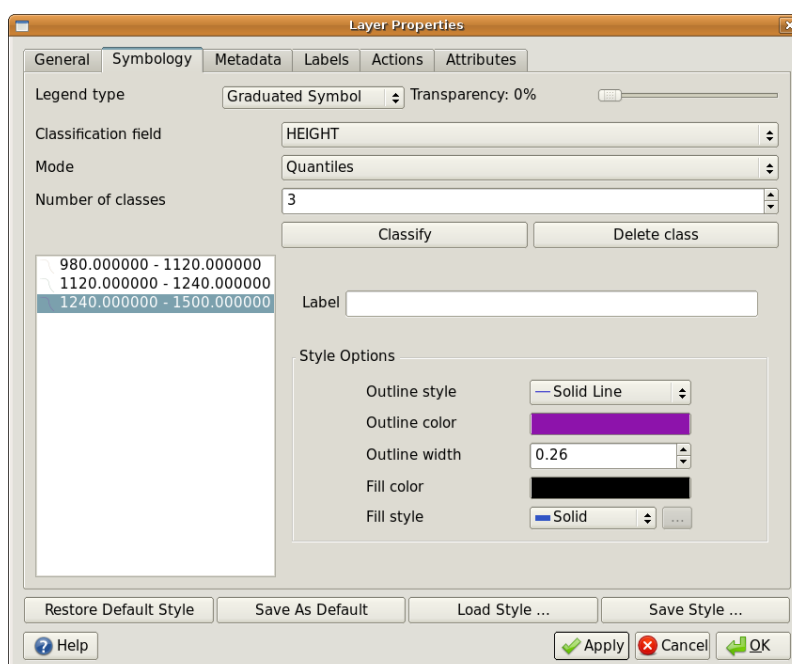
Layer Properties

General | Symbology | Metadata | Labels | Actions | Attributes

Legend type | Graduated Symbol | Transparency: 0%

Classification field | HEIGHT

Mode | Quantiles

Number of classes | 3

Classify | Delete class

980.000000 - 1120.000000
1120.000000 - 1240.000000
1240.000000 - 1500.000000

Label

Style Options

Outline style | Solid Line

Outline color

Outline width | 0.26

Fill color

Fill style | Solid | ...

Restore Default Style | Save As Default | Load Style ... | Save Style ...

Help | Apply | Cancel | OK